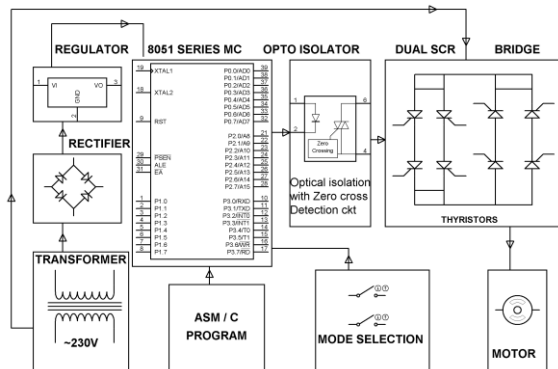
REGULATOR
8051 SERIES MC
OPTO ISOLATOR
DUAL SCR
BRIDGE

VI
VO
GND

RECTIFIER

19 XTAL1
18 XTAL2
9 RST
29 PSEN
30 ALE
31 EA
1 P1.0
2 P1.1
3 P1.2
4 P1.3
5 P1.4
6 P1.5
7 P1.6
8 P1.7

39 P0.0/AD0
38 P0.1/AD1
37 P0.2/AD2
36 P0.3/AD3
35 P0.4/AD4
34 P0.5/AD5
33 P0.6/AD6
32 P0.7/AD7
21 P2.0/A8
22 P2.1/A9
23 P2.2/A10
24 P2.3/A11
25 P2.4/A12
26 P2.5/A13
27 P2.6/A14
28 P2.7/A15
10 P3.0/RXD
11 P3.1/TXD
12 P3.2/INT0
13 P3.3/INT1
14 P3.4/T0
15 P3.5/T1
16 P3.6/WR
17 P3.7/RD

1
2
6
4
Zero Crossing

Optical isolation with Zero cross Detection ckt

THYRISTORS

TRANSFORMER
~230V

ASM / C PROGRAM

MODE SELECTION

MOTOR